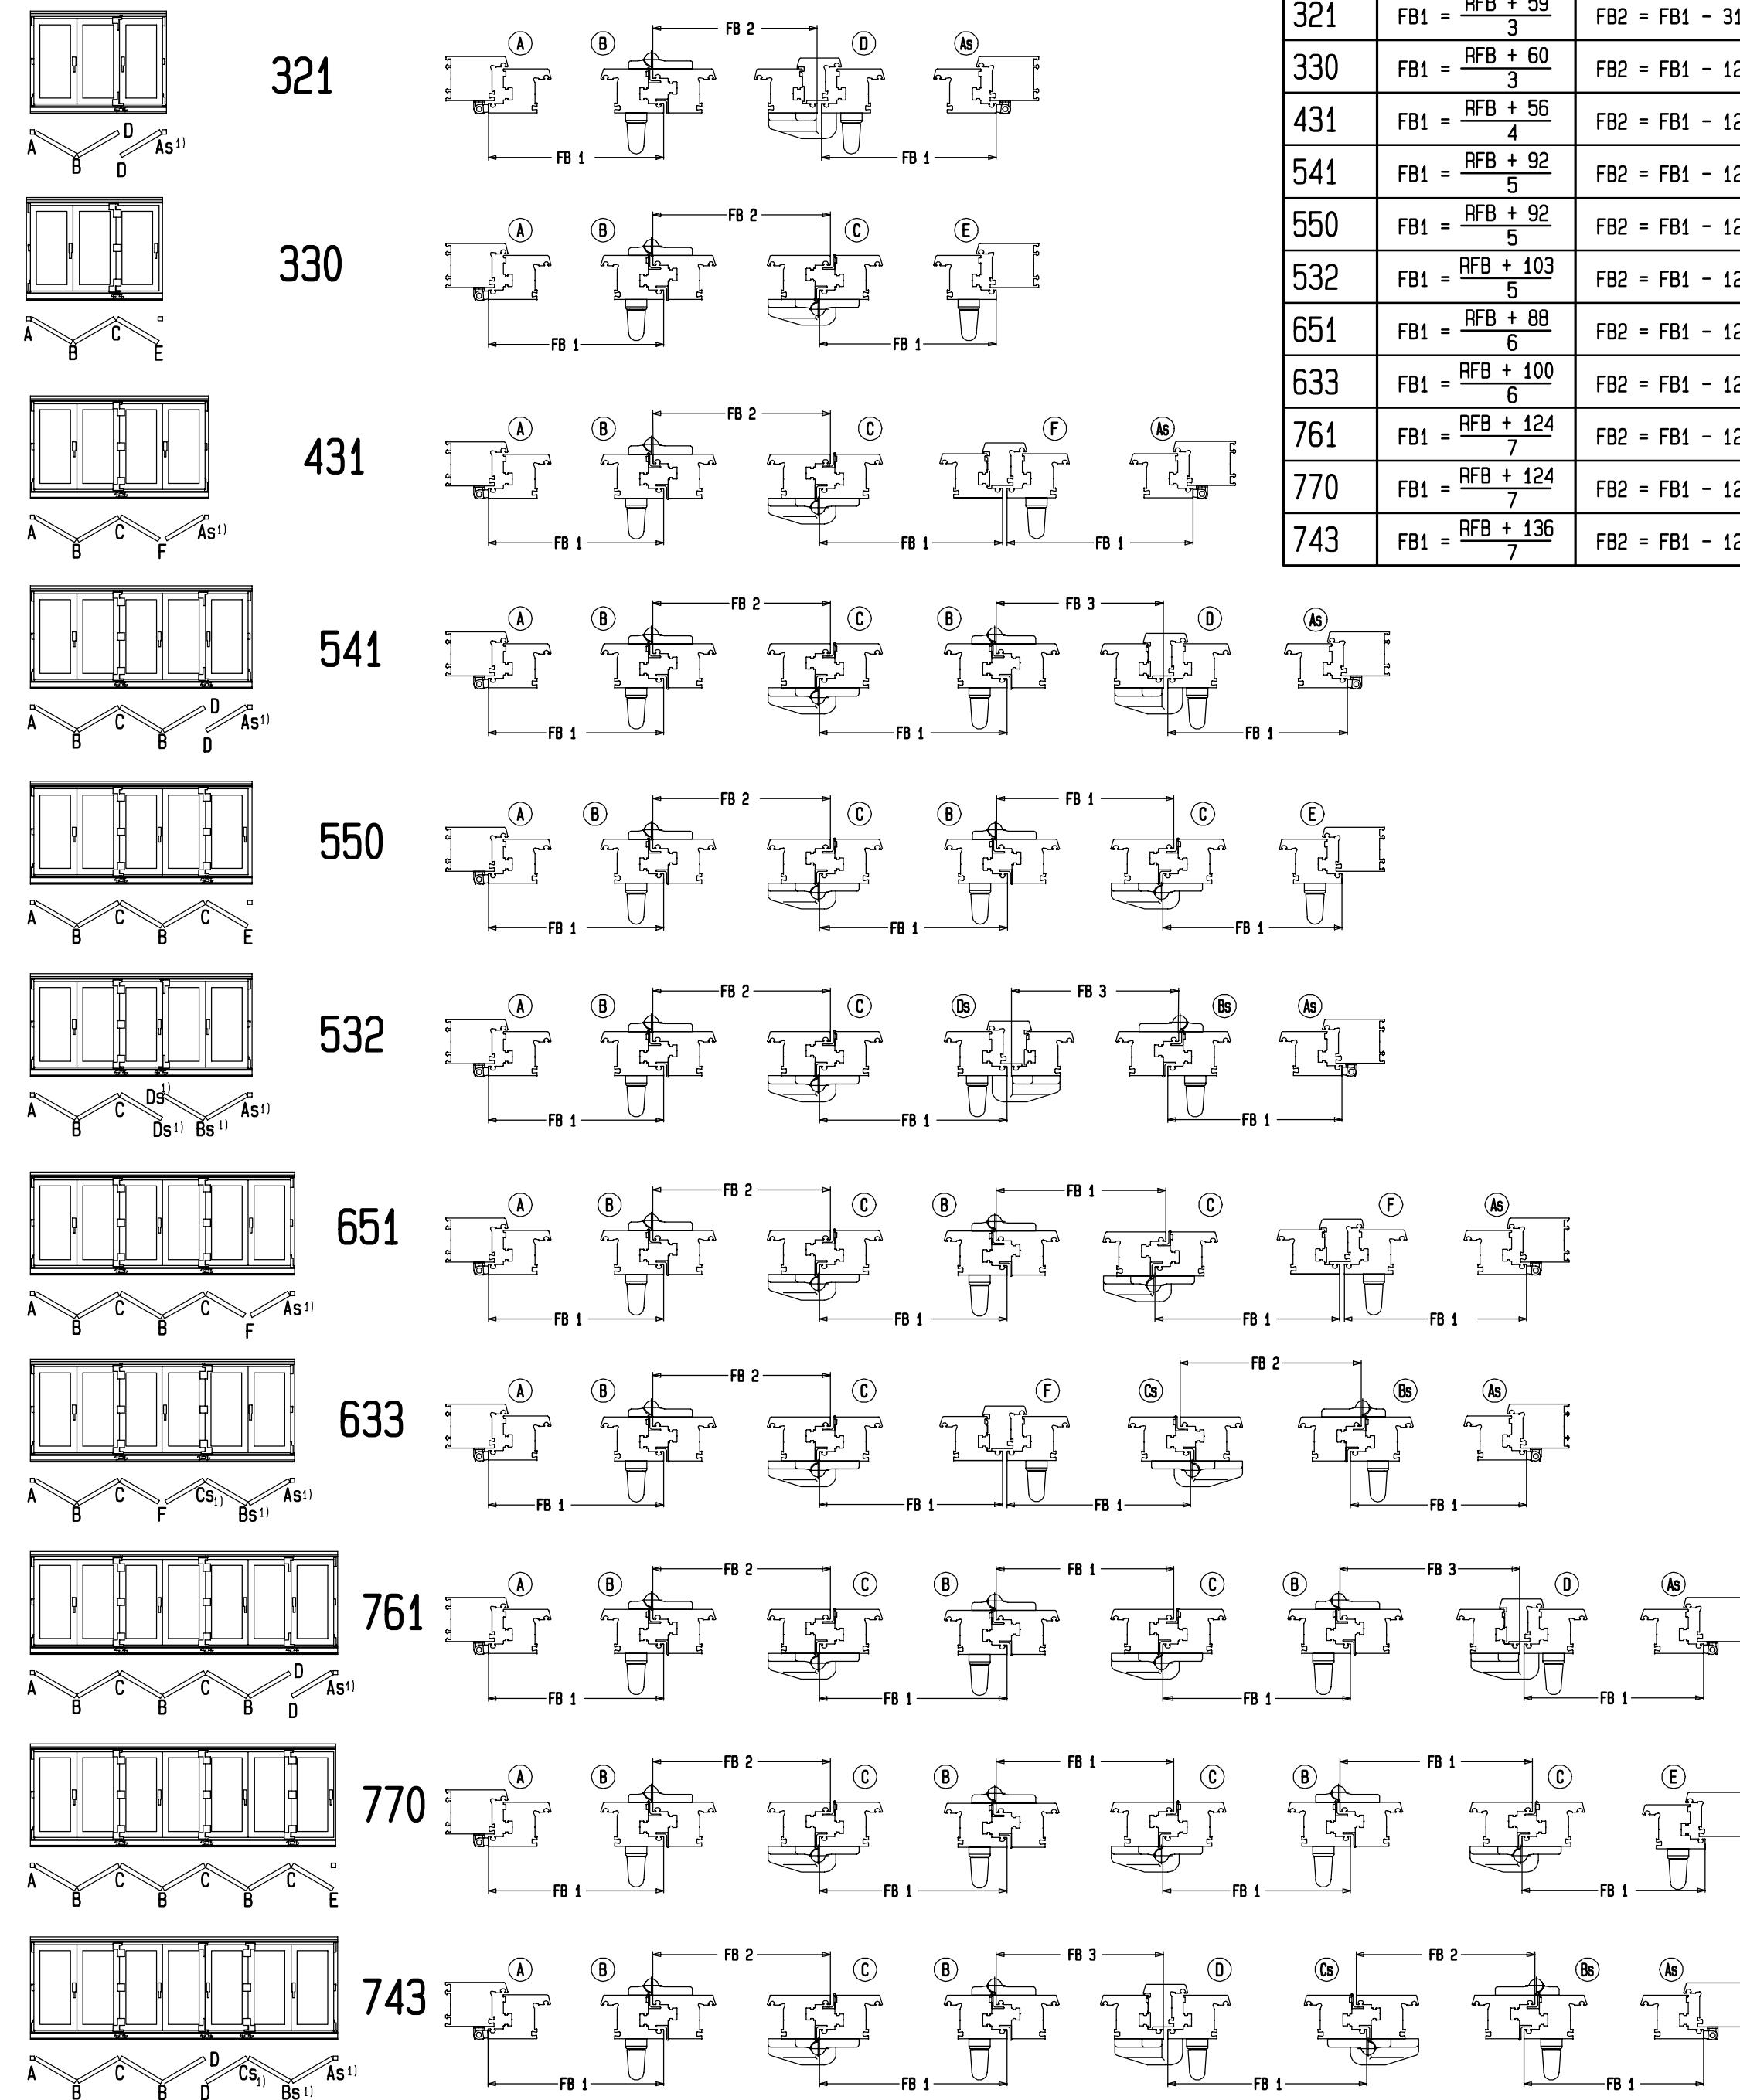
| 321 | FB1 = $\frac{RFB + 59}{3}$ | FB2 = FB1 - 31 |
|---|---|---|
| 330 | FB1 = $\frac{RFB + 60}{3}$ | FB2 = FB1 - 12 |
| 431 | FB1 = $\frac{RFB + 56}{4}$ | FB2 = FB1 - 12 |
| 541 | FB1 = $\frac{RFB + 92}{5}$ | FB2 = FB1 - 12 |
| 550 | FB1 = $\frac{RFB + 92}{5}$ | FB2 = FB1 - 12 |
| 532 | FB1 = $\frac{RFB + 103}{5}$ | FB2 = FB1 - 12 |
| 651 | FB1 = $\frac{RFB + 88}{6}$ | FB2 = FB1 - 12 |
| 633 | FB1 = $\frac{RFB + 100}{6}$ | FB2 = FB1 - 12 |
| 761 | FB1 = $\frac{RFB + 124}{7}$ | FB2 = FB1 - 12 |
| 770 | FB1 = $\frac{RFB + 124}{7}$ | FB2 = FB1 - 12 |
| 743 | FB1 = $\frac{RFB + 136}{7}$ | FB2 = FB1 - 12 |

321
A B D D As 1)
A B D As
FB 2
FB 1 FB 1

330
A B C E
A B C E
FB 2
FB 1 FB 1

431
A B C F As 1)
A B C F As
FB 2
FB 1 FB 1 FB 1

541
A B C B D D As 1)
A B C B D As
FB 2 FB 3
FB 1 FB 1 FB 1

550
A B C B C E
A B C B C E
FB 2 FB 1
FB 1 FB 1 FB 1

532
A B C Ds 1) Ds 1) Bs 1) As 1)
A B C Ds Bs As
FB 2 FB 3
FB 1 FB 1 FB 1

651
A B C B C F As 1)
A B C B C F As
FB 2 FB 1
FB 1 FB 1 FB 1 FB 1

633
A B C F Cs 1) Bs 1) As 1)
A B C F Cs Bs As
FB 2 FB 2
FB 1 FB 1 FB 1 FB 1

761
A B C B C B D D As 1)
A B C B C B D As
FB 2 FB 1 FB 3
FB 1 FB 1 FB 1 FB 1

770
A B C B C B C E
A B C B C B C E
FB 2 FB 1 FB 1
FB 1 FB 1 FB 1 FB 1

743
A B C B D D Cs 1) Bs 1) As 1)
A B C B D Cs Bs As
FB 2 FB 3 FB 2
FB 1 FB 1 FB 1 FB 1